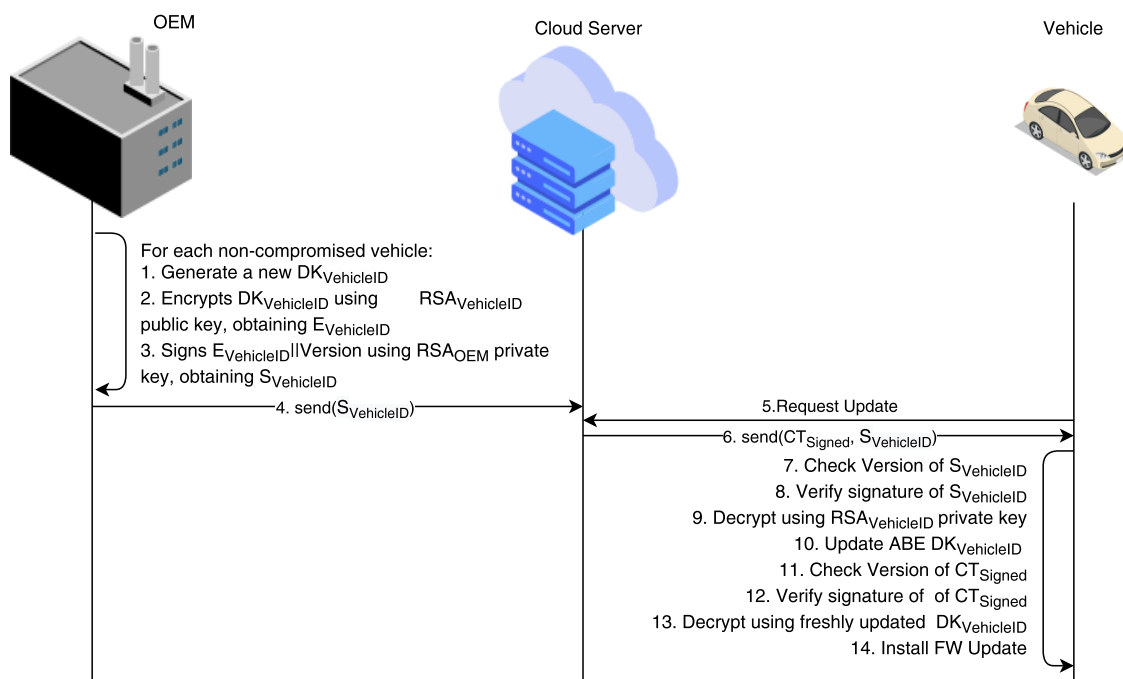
OEM

Cloud Server

Vehicle

For each non-compromised vehicle:
1. Generate a new $DK_{VehicleID}$
2. Encrypts $DK_{VehicleID}$ using $RSA_{VehicleID}$ public key, obtaining $E_{VehicleID}$
3. Signs $E_{VehicleID}$||Version using $RSA_{OEM}$ private key, obtaining $S_{VehicleID}$

4. send($S_{VehicleID}$)

5.Request Update

6. send($CT_{Signed}$, $S_{VehicleID}$)

7. Check Version of $S_{VehicleID}$
8. Verify signature of $S_{VehicleID}$
9. Decrypt using $RSA_{VehicleID}$ private key
10. Update ABE $DK_{VehicleID}$
11. Check Version of $CT_{Signed}$
12. Verify signature of of $CT_{Signed}$
13. Decrypt using freshly updated $DK_{VehicleID}$
14. Install FW Update